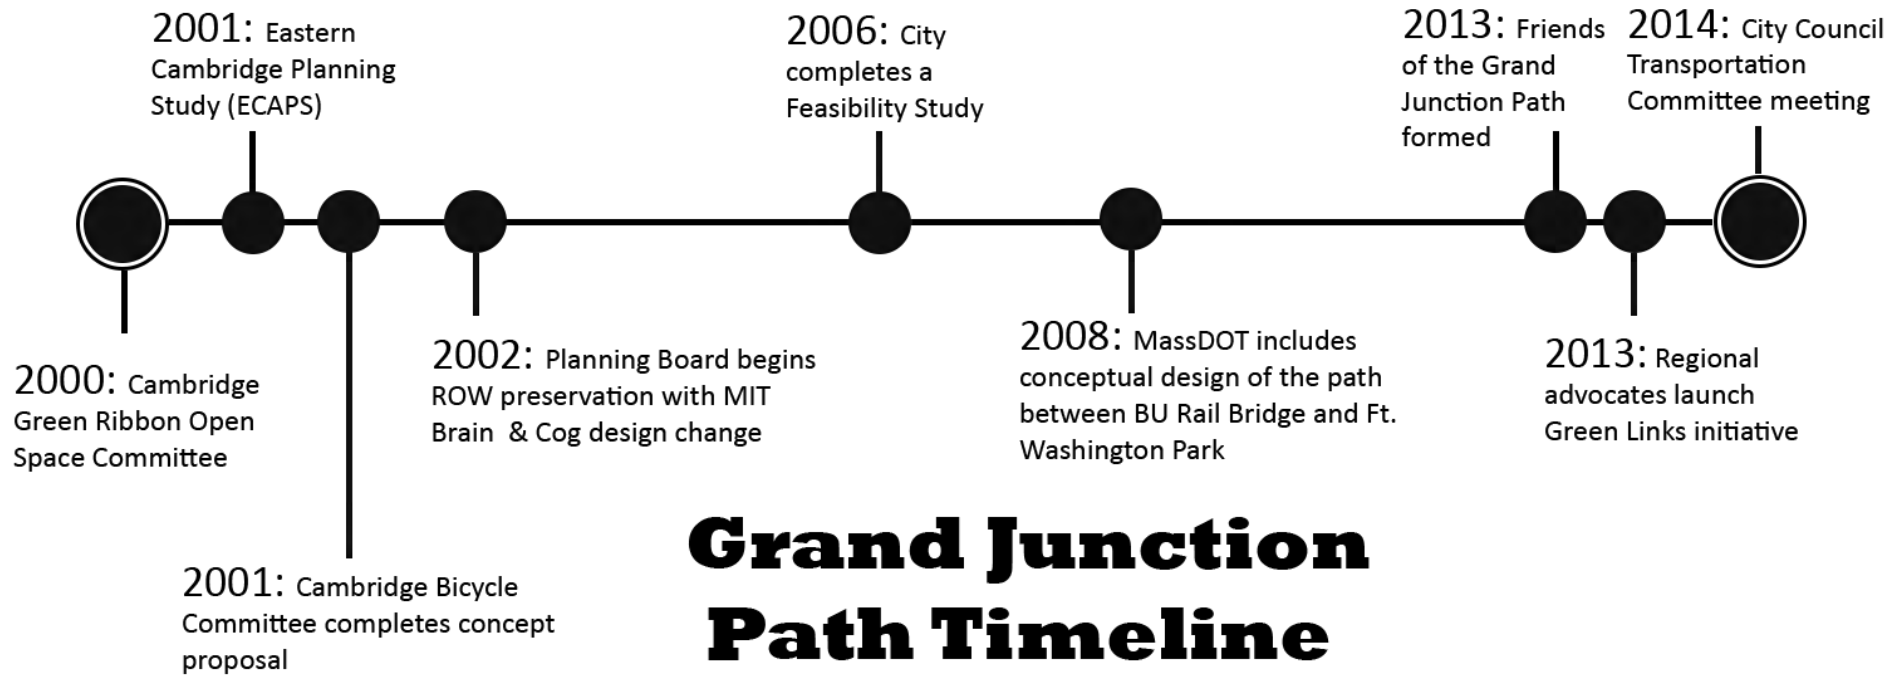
2001: Eastern Cambridge Planning Study (ECAPS)

2006: City completes a Feasibility Study

2013: Friends of the Grand Junction Path formed

2014: City Council Transportation Committee meeting

2000: Cambridge Green Ribbon Open Space Committee

2002: Planning Board begins ROW preservation with MIT Brain & Cog design change

2008: MassDOT includes conceptual design of the path between BU Rail Bridge and Ft. Washington Park

2013: Regional advocates launch Green Links initiative

2001: Cambridge Bicycle Committee completes concept proposal

Grand Junction Path Timeline